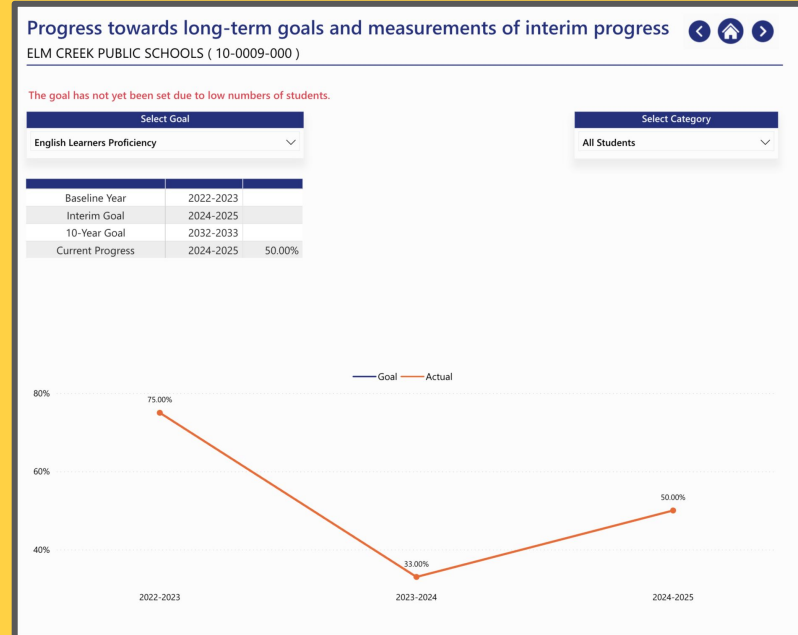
Progress towards long-term goals and measurements of interim progress
ELM CREEK PUBLIC SCHOOLS ( 10-0009-000 )

The goal has not yet been set due to low numbers of students.

Select Goal
English Learners Proficiency

Select Category
All Students

| | | |
|---|---|---|
| Baseline Year | 2022-2023 | |
| Interim Goal | 2024-2025 | |
| 10-Year Goal | 2032-2033 | |
| Current Progress | 2024-2025 | 50.00% |

Goal Actual

80%
60%
40%

75.00%
33.00%
50.00%

2022-2023
2023-2024
2024-2025